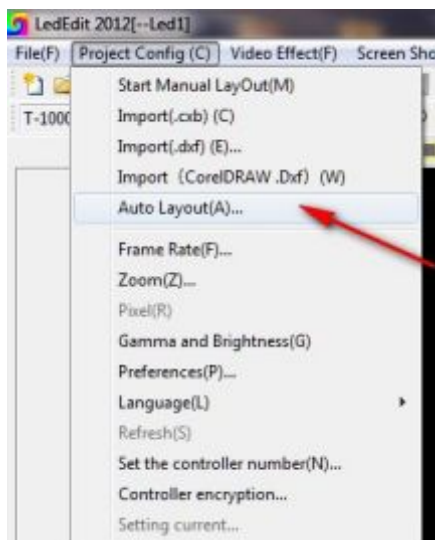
LedEdit 2012[--Led1]

File(F) Project Config (C) Video Effect(F) Screen Sho

T-1000

Start Manual LayOut(M)
Import(.cxb) (C)
Import(.dxf) (E)...
Import（CorelDRAW .Dxf）(W)
Auto Layout(A)...
Frame Rate(F)...
Zoom(Z)...
Pixel(R)
Gamma and Brightness(G)
Preferences(P)...
Language(L)
Refresh(S)
Set the controller number(N)...
Controller encryption...
Setting current...